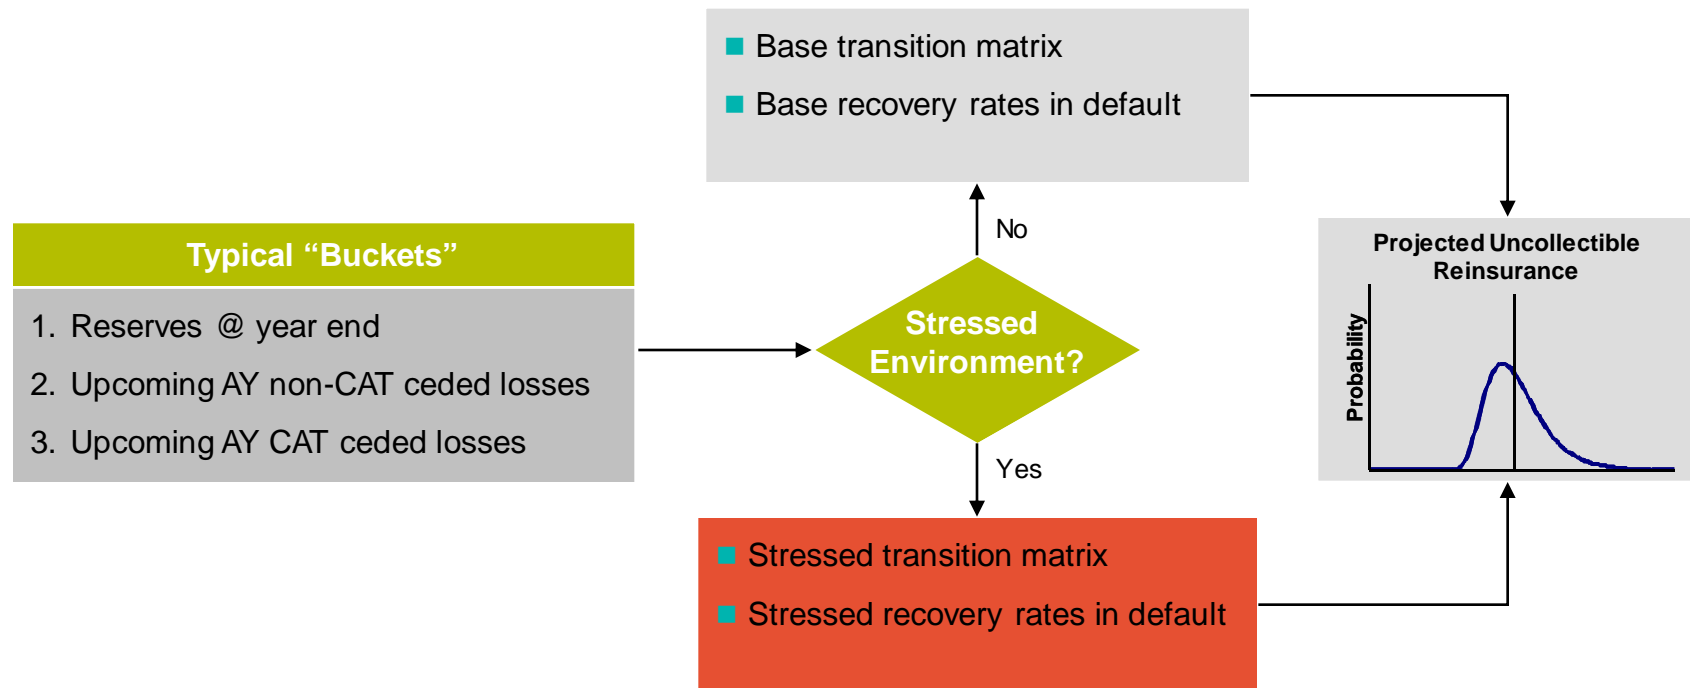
Base transition matrix
Base recovery rates in default

Typical "Buckets"

1. Reserves @ year end
2. Upcoming AY non-CAT ceded losses
3. Upcoming AY CAT ceded losses

No

Stressed Environment?

Yes

Projected Uncollectible Reinsurance

Probability

Stressed transition matrix
Stressed recovery rates in default